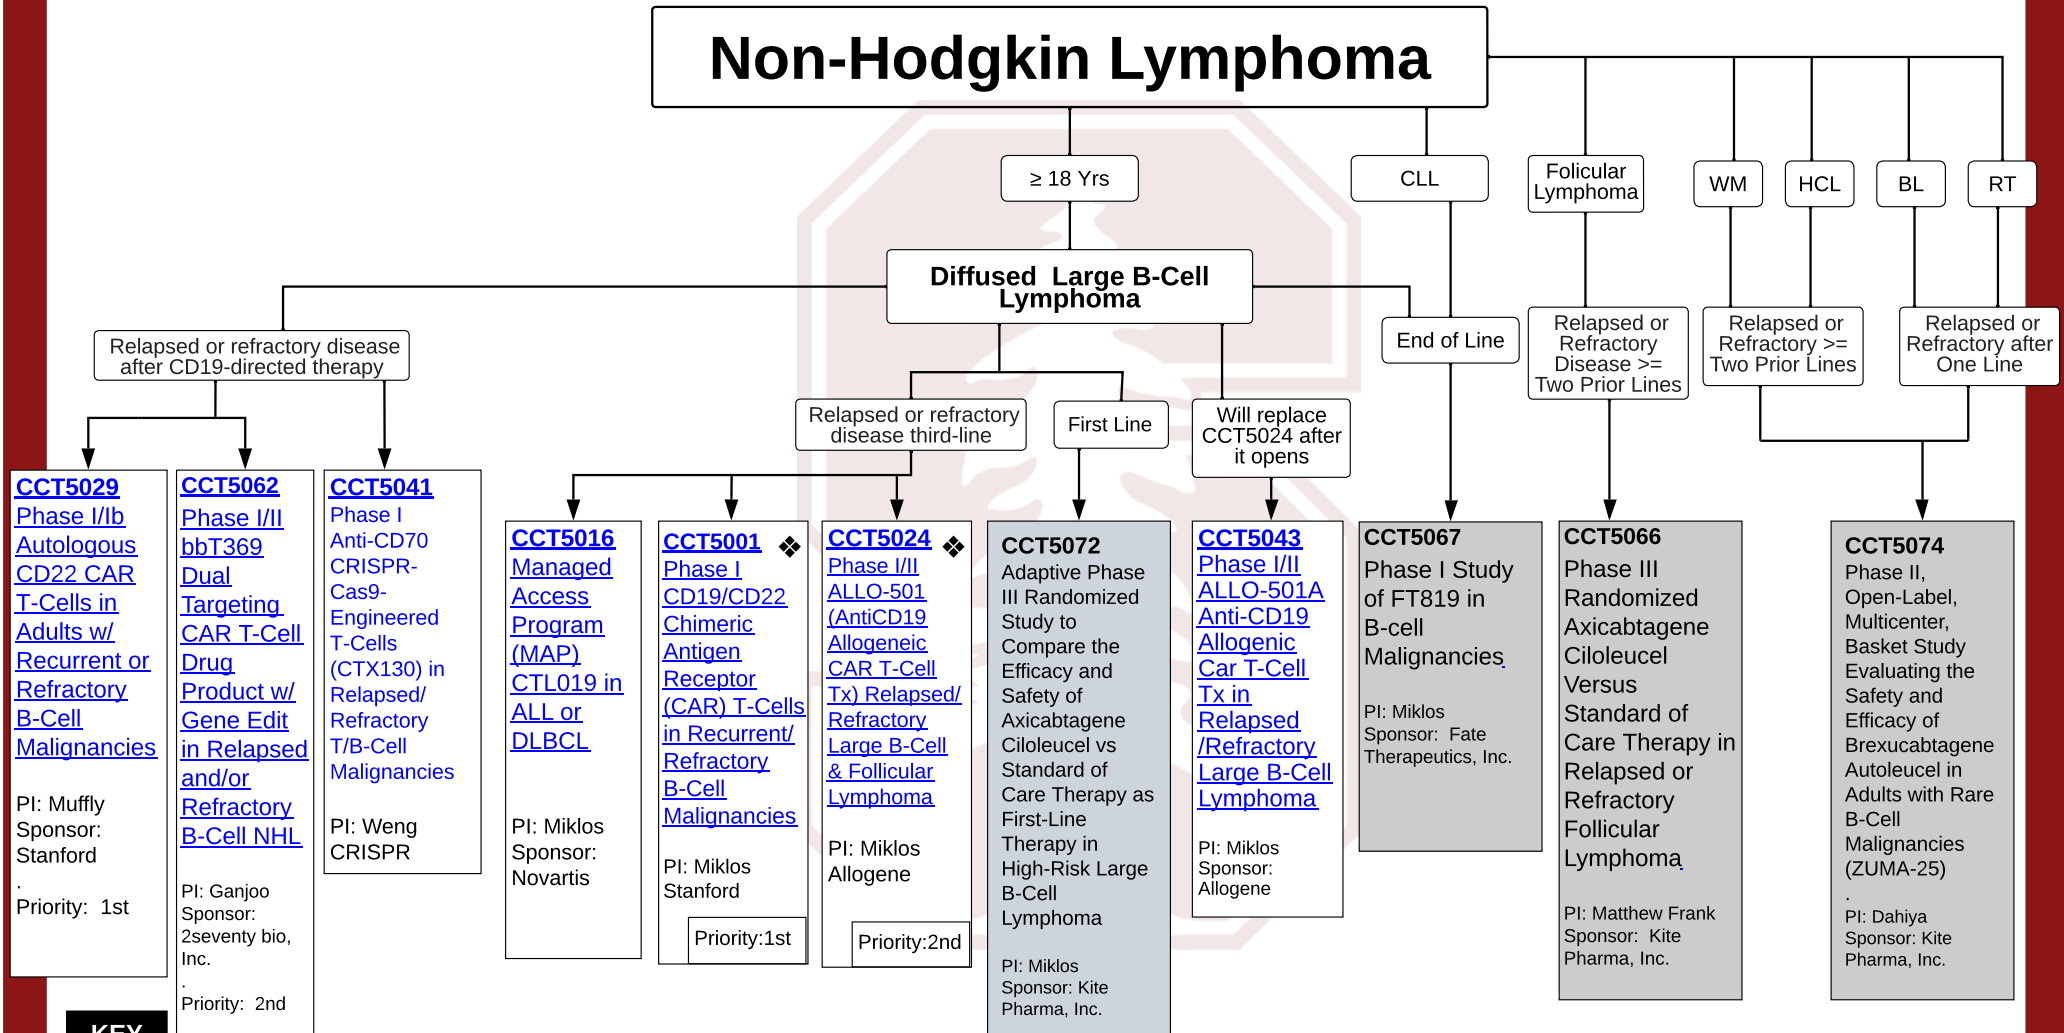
Non-Hodgkin Lymphoma

≥ 18 Yrs

CLL

Folicular Lymphoma

WM

HCL

BL

RT

Diffused Large B-Cell Lymphoma

Relapsed or refractory disease after CD19-directed therapy

End of Line

Relapsed or Refractory Disease >= Two Prior Lines

Relapsed or Refractory >= Two Prior Lines

Relapsed or Refractory after One Line

Relapsed or refractory disease third-line

First Line

Will replace CCT5024 after it opens

CCT5029
Phase I/Ib Autologous CD22 CAR T-Cells in Adults w/ Recurrent or Refractory B-Cell Malignancies

PI: Muffly
Sponsor: Stanford
.
Priority: 1st

CCT5062
Phase I/II bbT369 Dual Targeting CAR T-Cell Drug Product w/ Gene Edit in Relapsed and/or Refractory B-Cell NHL

PI: Ganjoo
Sponsor: 2seventy bio, Inc.
.
Priority: 2nd

CCT5041
Phase I
Anti-CD70 CRISPR-Cas9-Engineered T-Cells (CTX130) in Relapsed/ Refractory T/B-Cell Malignancies

PI: Weng
CRISPR

CCT5016
Managed Access Program (MAP) CTL019 in ALL or DLBCL

PI: Miklos
Sponsor: Novartis

CCT5001 ❖
Phase I CD19/CD22 Chimeric Antigen Receptor (CAR) T-Cells in Recurrent/ Refractory B-Cell Malignancies

PI: Miklos
Stanford

Priority:1st

CCT5024 ❖
Phase I/II ALLO-501 (AntiCD19 Allogeneic CAR T-Cell Tx) Relapsed/ Refractory Large B-Cell & Follicular Lymphoma

PI: Miklos
Allogene

Priority:2nd

CCT5072
Adaptive Phase III Randomized Study to Compare the Efficacy and Safety of Axicabtagene Ciloleucel vs Standard of Care Therapy as First-Line Therapy in High-Risk Large B-Cell Lymphoma

PI: Miklos
Sponsor: Kite Pharma, Inc.

CCT5043
Phase I/II ALLO-501A Anti-CD19 Allogenic Car T-Cell Tx in Relapsed /Refractory Large B-Cell Lymphoma

PI: Miklos
Sponsor: Allogene

CCT5067
Phase I Study of FT819 in B-cell Malignancies

PI: Miklos
Sponsor: Fate Therapeutics, Inc.

CCT5066
Phase III Randomized Axicabtagene Ciloleucel Versus Standard of Care Therapy in Relapsed or Refractory Follicular Lymphoma

PI: Matthew Frank
Sponsor: Kite Pharma, Inc.

CCT5074
Phase II, Open-Label, Multicenter, Basket Study Evaluating the Safety and Efficacy of Brexucabtagene Autoleucel in Adults with Rare B-Cell Malignancies (ZUMA-25)
.
PI: Dahiya
Sponsor: Kite Pharma, Inc.

KEY